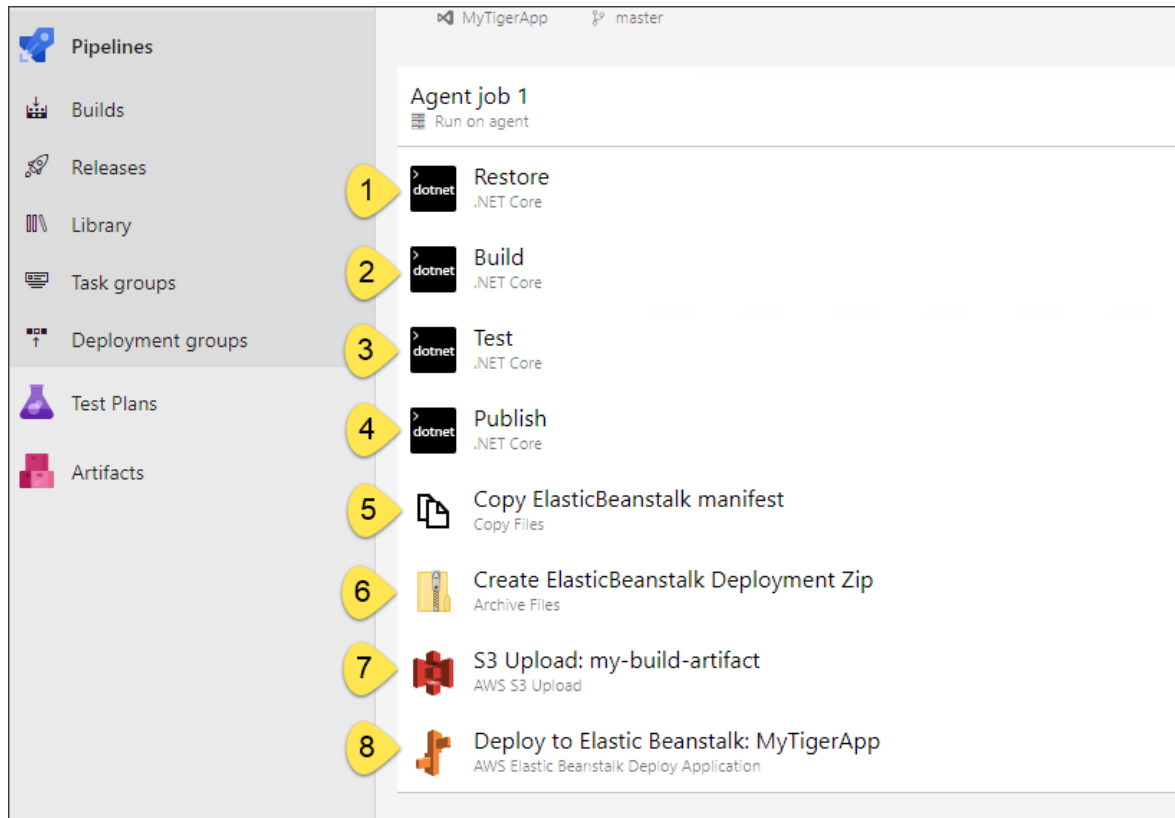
Pipelines

Builds

Releases

Library

Task groups

Deployment groups

Test Plans

Artifacts

MyTigerApp master

Agent job 1
Run on agent

1 dotnet Restore
.NET Core

2 dotnet Build
.NET Core

3 dotnet Test
.NET Core

4 dotnet Publish
.NET Core

5 Copy ElasticBeanstalk manifest
Copy Files

6 Create ElasticBeanstalk Deployment Zip
Archive Files

7 S3 Upload: my-build-artifact
AWS S3 Upload

8 Deploy to Elastic Beanstalk: MyTigerApp
AWS Elastic Beanstalk Deploy Application